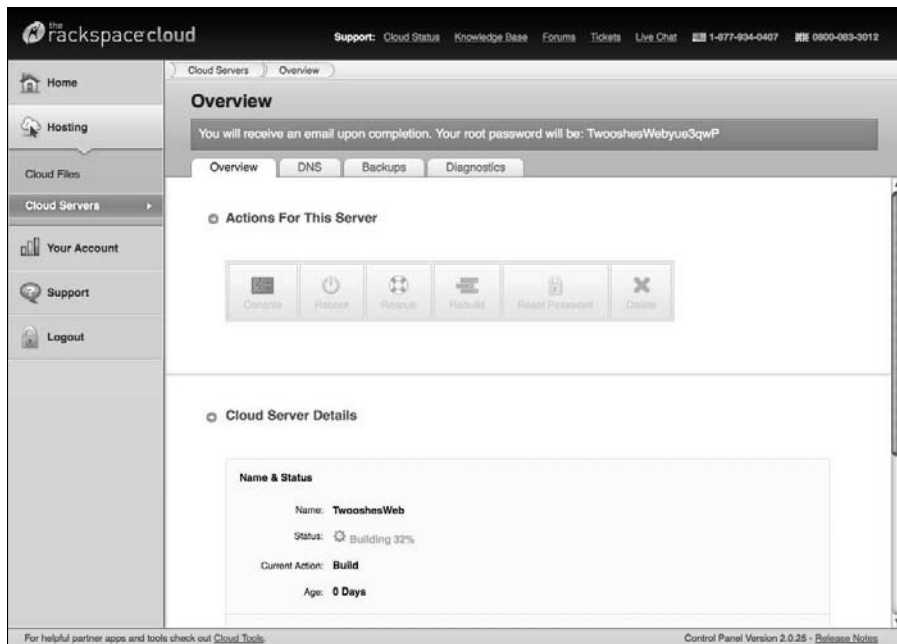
the rackspace cloud

Support: Cloud Status Knowledge Base Forums Tickets Live Chat 1-877-934-0407 0800-083-3012

Home
Hosting
Cloud Files
Cloud Servers
Your Account
Support
Logout

Cloud Servers Overview

Overview

You will receive an email upon completion. Your root password will be: TwooshesWebyue3qwP

Overview DNS Backups Diagnostics

Actions For This Server

Console Reboot Rescue Rebuild Reset Password Delete

Cloud Server Details

Name & Status

Name: TwooshesWeb
Status: Building 32%
Current Action: Build
Age: 0 Days

For helpful partner apps and tools check out Cloud Tools.

Control Panel Version 2.0.25 - Release Notes